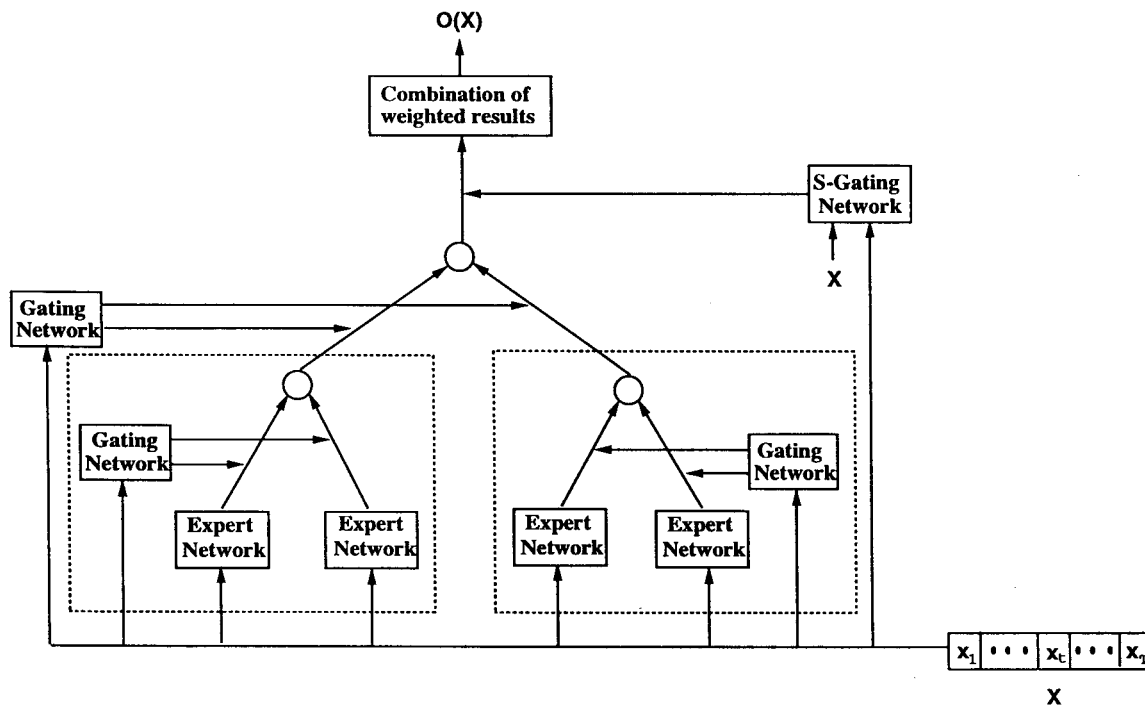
O(X)

Combination of weighted results

S-Gating Network

X

Gating Network

Gating Network

Expert Network

Expert Network

Expert Network

Expert Network

Gating Network

$x_1$ ··· $x_t$ ··· $x_T$

X